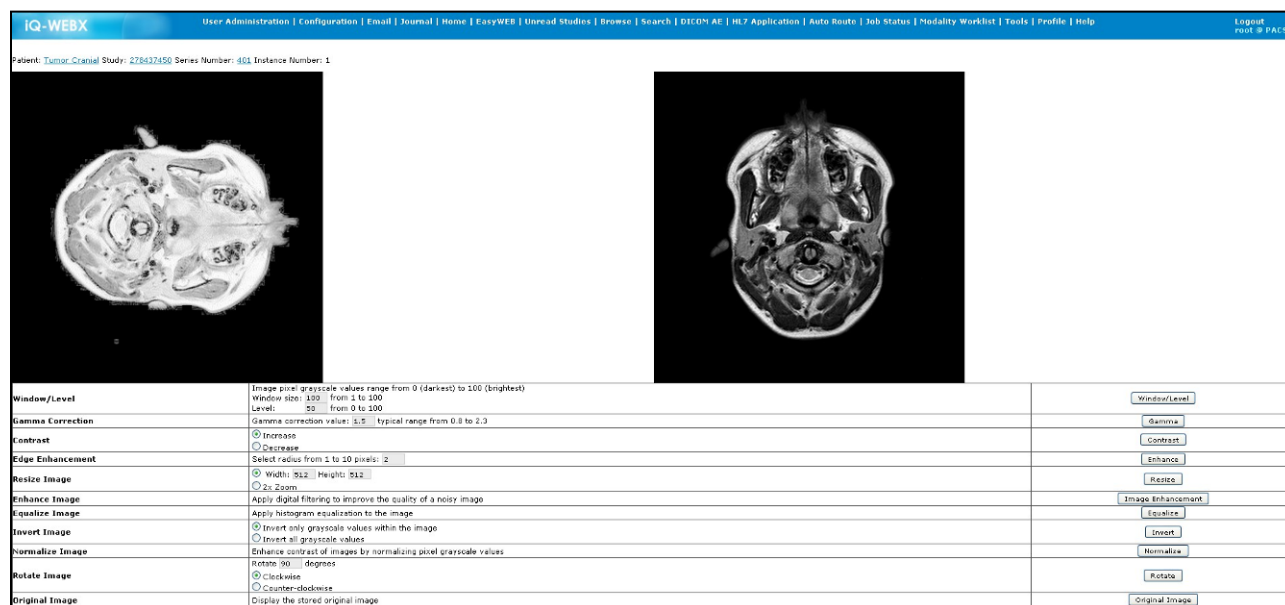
iQ-WEBX

User Administration | Configuration | Email | Journal | Home | EasyWEB | Unread Studies | Browse | Search | DICOM AE | HL7 Application | Auto Route | Job Status | Modality Worklist | Tools | Profile | Help

Logout
root @ PAC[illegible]

Patient: Tumor Cranial Study: 278437450 Series Number: 401 Instance Number: 1

| | | |
|---|---|---|
| Window/Level | Image pixel grayscale values range from 0 (darkest) to 100 (brightest) Window size: 100 from 1 to 100 Level: 50 from 0 to 100 | Window/Level |
| Gamma Correction | Gamma correction value: 1.5 typical range from 0.8 to 2.3 | Gamma |
| Contrast | Increase Decrease | Contrast |
| Edge Enhancement | Select radius from 1 to 10 pixels: 2 | Enhance |
| Resize Image | Width: 512 Height: 512 2x Zoom | Resize |
| Enhance Image | Apply digital filtering to improve the quality of a noisy image | Image Enhancement |
| Equalize Image | Apply histogram equalization to the image | Equalize |
| Invert Image | Invert only grayscale values within the image Invert all grayscale values | Invert |
| Normalize Image | Enhance contrast of images by normalizing pixel grayscale values | Normalize |
| Rotate Image | Rotate 90 degrees Clockwise Counter-clockwise | Rotate |
| Original Image | Display the stored original image | Original Image |